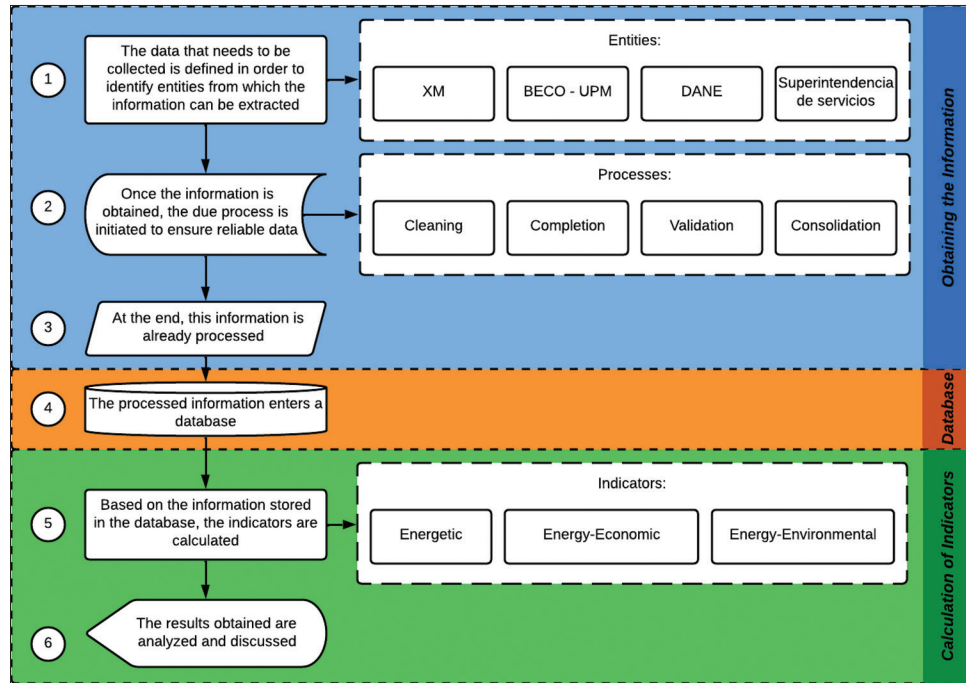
1
The data that needs to be collected is defined in order to identify entities from which the information can be extracted

Entities:
XM
BECO - UPM
DANE
Superintendencia de servicios

2
Once the information is obtained, the due process is initiated to ensure reliable data

Processes:
Cleaning
Completion
Validation
Consolidation

3
At the end, this information is already processed

Obtaining the Information

4
The processed information enters a database

Database

5
Based on the information stored in the database, the indicators are calculated

Indicators:
Energetic
Energy-Economic
Energy-Environmental

6
The results obtained are analyzed and discussed

Calculation of Indicators